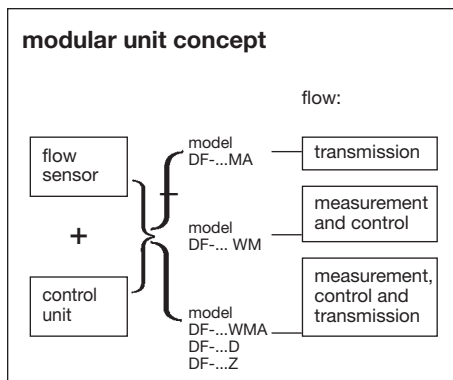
modular unit concept

flow:

flow sensor

+

control unit

model
DF-...MA

transmission

model
DF-... WM

measurement and control

model
DF-...WMA
DF-...D
DF-...Z

measurement, control and transmission